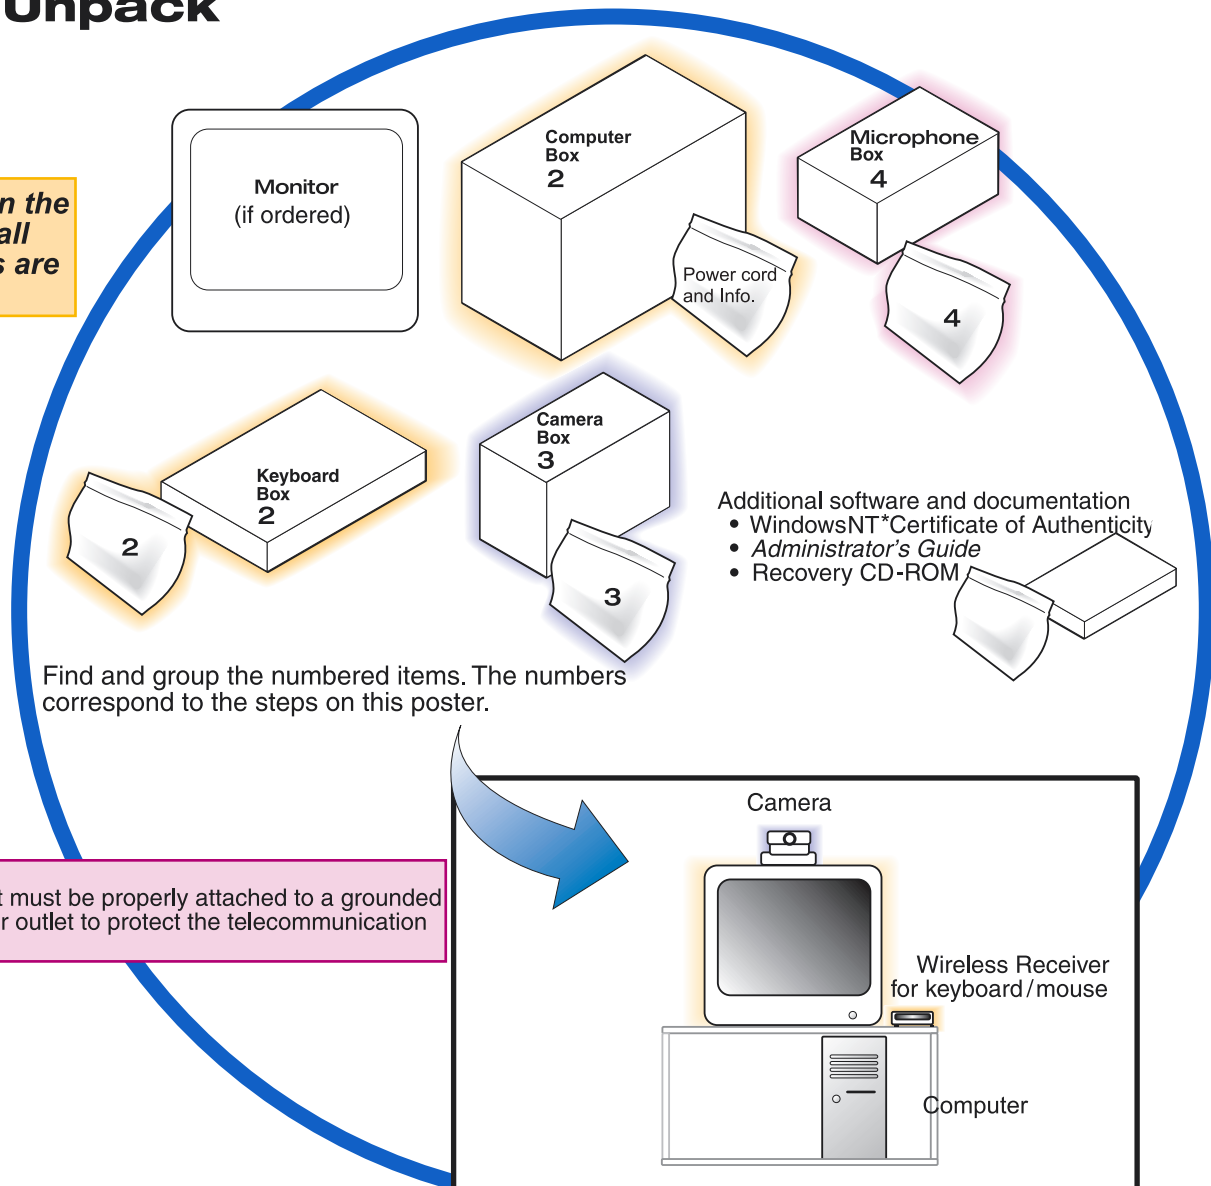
Unpack

n the
all
s are

Monitor
(if ordered)

Computer
Box
2

Power cord
and Info.

Microphone
Box
4

4

Keyboard
Box
2

2

Camera
Box
3

3

Additional software and documentation
• WindowsNT*Certificate of Authenticity
• *Administrator's Guide*
• Recovery CD-ROM

Find and group the numbered items. The numbers correspond to the steps on this poster.

t must be properly attached to a grounded
r outlet to protect the telecommunication

Camera

Wireless Receiver
for keyboard/mouse

Computer